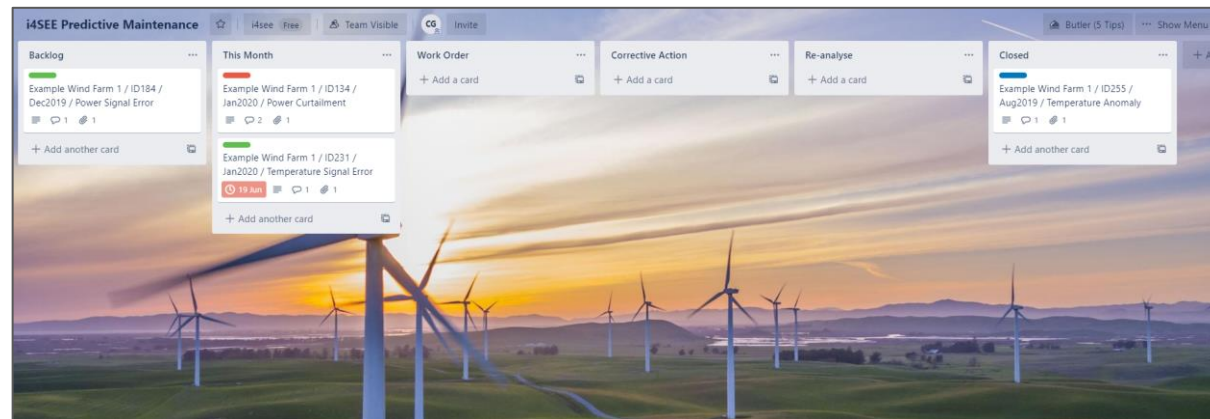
i4SEE Predictive Maintenance | i4see Free | Team Visible | CG | Invite | Butler (5 Tips) | ··· Show Menu

Backlog ···
Example Wind Farm 1 / ID184 / Dec2019 / Power Signal Error
1 1
+ Add another card

This Month ···
Example Wind Farm 1 / ID134 / Jan2020 / Power Curtailment
2 1
Example Wind Farm 1 / ID231 / Jan2020 / Temperature Signal Error
19 Jun 1 1
+ Add another card

Work Order ···
+ Add a card

Corrective Action ···
+ Add a card

Re-analyse ···
+ Add a card

Closed ···
Example Wind Farm 1 / ID255 / Aug2019 / Temperature Anomaly
1 1
+ Add another card

+ A